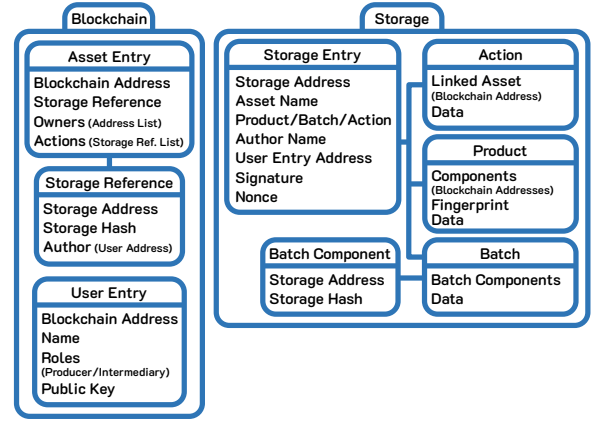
Blockchain

Asset Entry
Blockchain Address
Storage Reference
Owners (Address List)
Actions (Storage Ref. List)

Storage Reference
Storage Address
Storage Hash
Author (User Address)

User Entry
Blockchain Address
Name
Roles
(Producer/Intermediary)
Public Key

Storage

Storage Entry
Storage Address
Asset Name
Product/Batch/Action
Author Name
User Entry Address
Signature
Nonce

Action
Linked Asset
(Blockchain Address)
Data

Product
Components
(Blockchain Addresses)
Fingerprint
Data

Batch Component
Storage Address
Storage Hash

Batch
Batch Components
Data